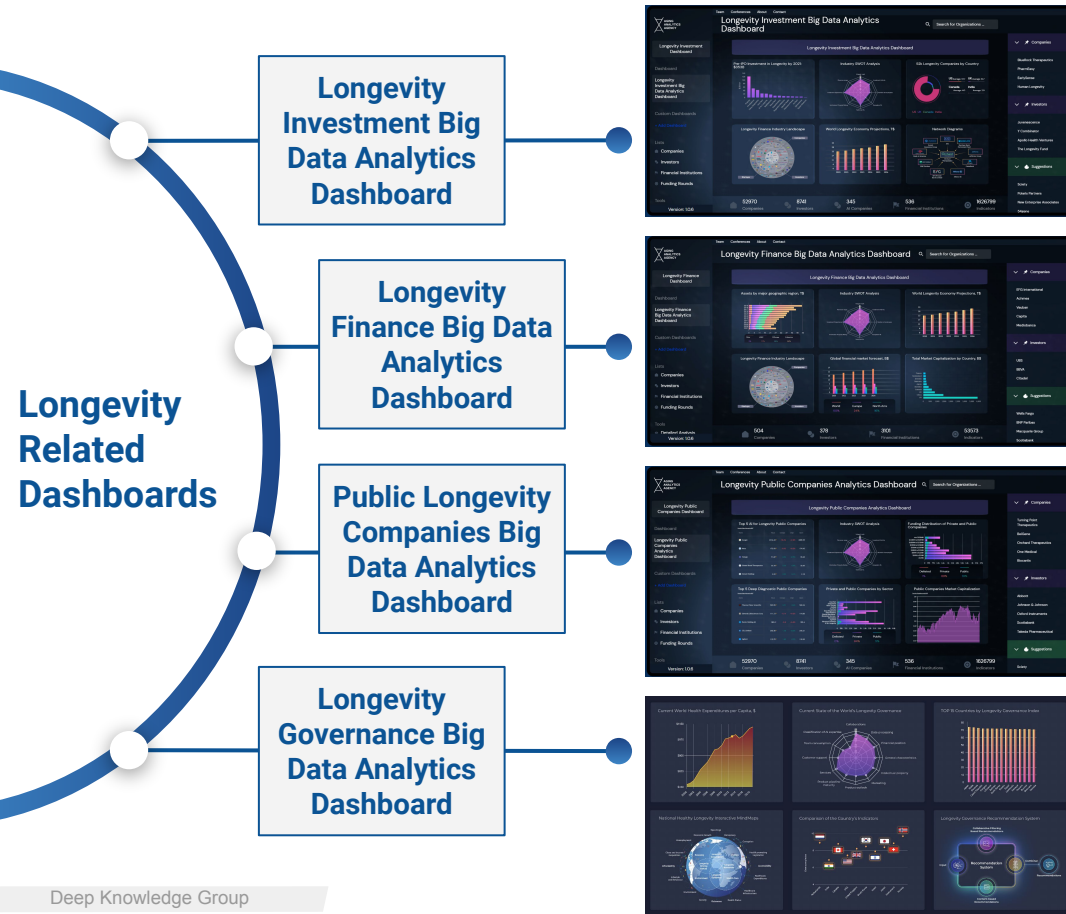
Longevity Related Dashboards

Longevity Investment Big Data Analytics Dashboard

Longevity Investment Big Data Analytics Dashboard

Search for Organizations...

Longevity Investment Big Data Analytics Dashboard

Companies

Investors

Financial Institutions

Funding Rounds

Suggestions

52970 Companies

6741 Investors

345 AI Companies

536 Financial Institutions

1626799 Indicators

Longevity Finance Big Data Analytics Dashboard

Longevity Finance Big Data Analytics Dashboard

Search for Organizations...

Longevity Finance Big Data Analytics Dashboard

Companies

Investors

Financial Institutions

Funding Rounds

Suggestions

504 Companies

378 Investors

3101 Financial Institutions

53573 Indicators

Public Longevity Companies Big Data Analytics Dashboard

Longevity Public Companies Analytics Dashboard

Search for Organizations...

Longevity Public Companies Analytics Dashboard

Companies

Investors

Financial Institutions

Funding Rounds

Suggestions

52970 Companies

6741 Investors

345 AI Companies

536 Financial Institutions

1626799 Indicators

Longevity Governance Big Data Analytics Dashboard

Current World Health Expenditures per Capita, $

Current State of the World's Longevity Governance

TOP 15 Countries by Longevity Governance Index

Comparison of the Country's Indicators

Longevity Governance Recommendation System

Recommendation System

Deep Knowledge Group